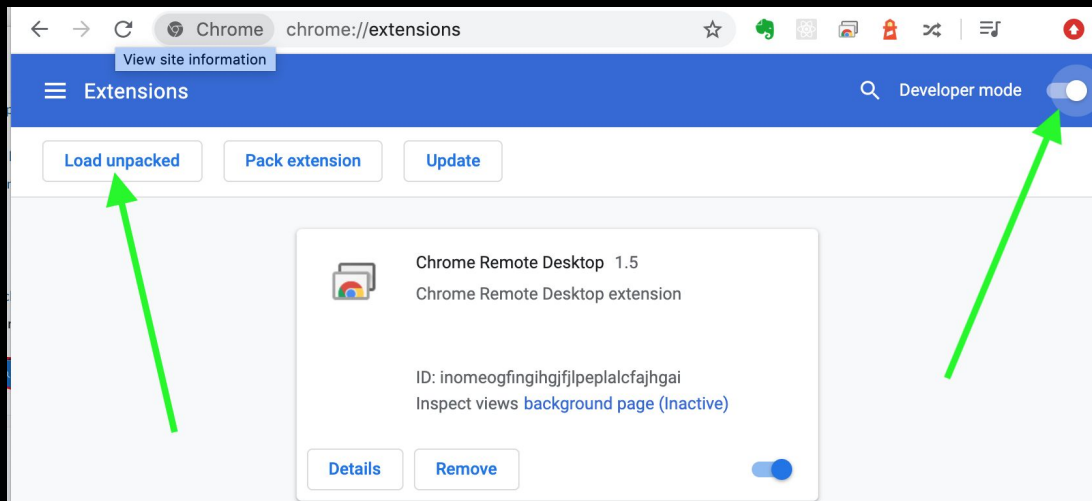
Chrome chrome://extensions

View site information

Extensions

Developer mode

Load unpacked

Pack extension

Update

Chrome Remote Desktop 1.5

Chrome Remote Desktop extension

ID: inomeogfingihgjfjlpeplalcfajhgai

Inspect views background page (Inactive)

Details

Remove